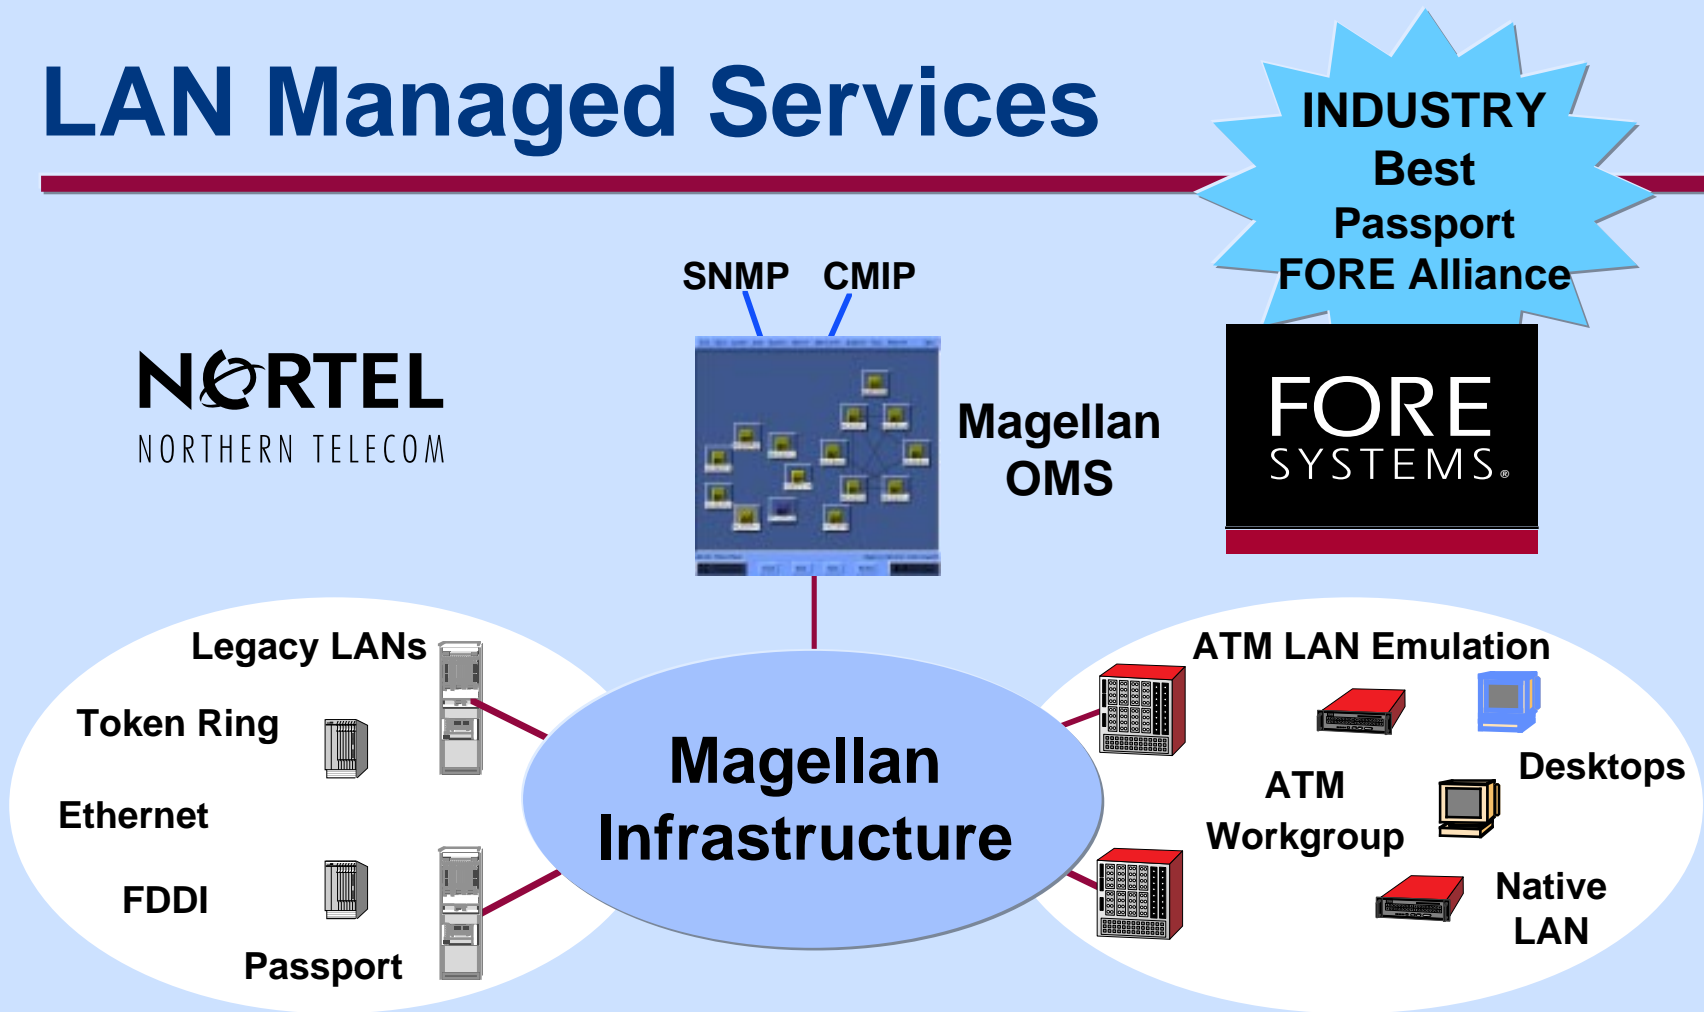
LAN Managed Services

INDUSTRY
Best
Passport
FORE Alliance

SNMP CMIP

NORTEL
NORTHERN TELECOM

Magellan
OMS

FORE
SYSTEMS

Legacy LANs

Token Ring

Ethernet

FDDI

Passport

Magellan
Infrastructure

ATM LAN Emulation

ATM
Workgroup

Desktops

Native
LAN